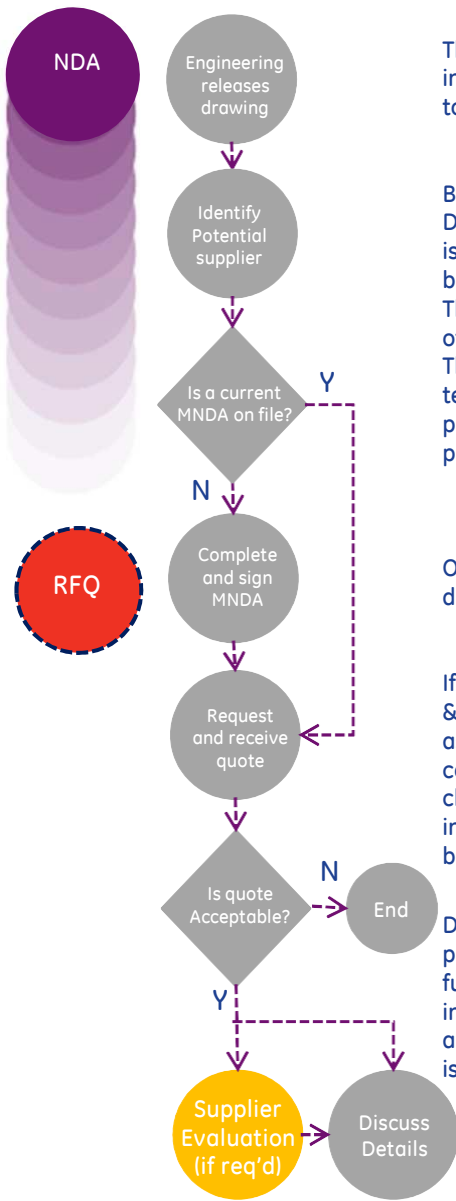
NDA

RFQ

Engineering releases drawing

Identify Potential supplier

Is a current MNDA on file?

Y

N

Complete and sign MNDA

Request and receive quote

Is quote Acceptable?

N

End

Y

Supplier Evaluation (if req'd)

Discuss Details

T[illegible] in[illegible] to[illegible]

B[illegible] D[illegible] is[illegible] b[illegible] T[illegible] o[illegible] T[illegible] te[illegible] p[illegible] p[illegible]

O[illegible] d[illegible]

If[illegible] &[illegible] a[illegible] c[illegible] c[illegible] in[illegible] b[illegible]

D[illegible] p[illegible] fu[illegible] in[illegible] a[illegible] is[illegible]